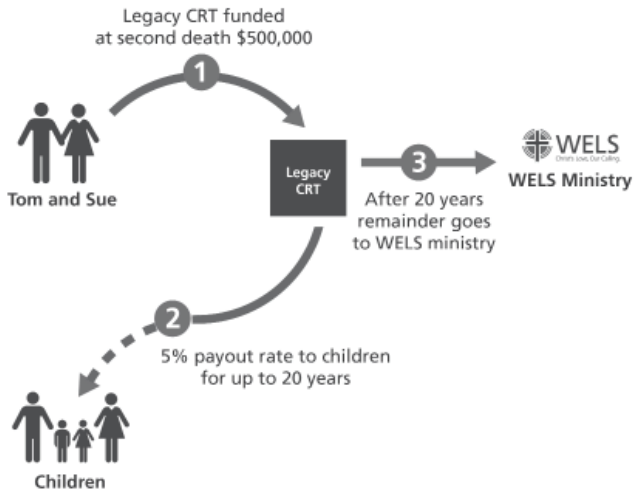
Legacy CRT funded at second death $500,000

1

Tom and Sue

Legacy CRT

3

WELS
Christ's Love, Our Calling.

WELS Ministry

After 20 years remainder goes to WELS ministry

2

5% payout rate to children for up to 20 years

Children